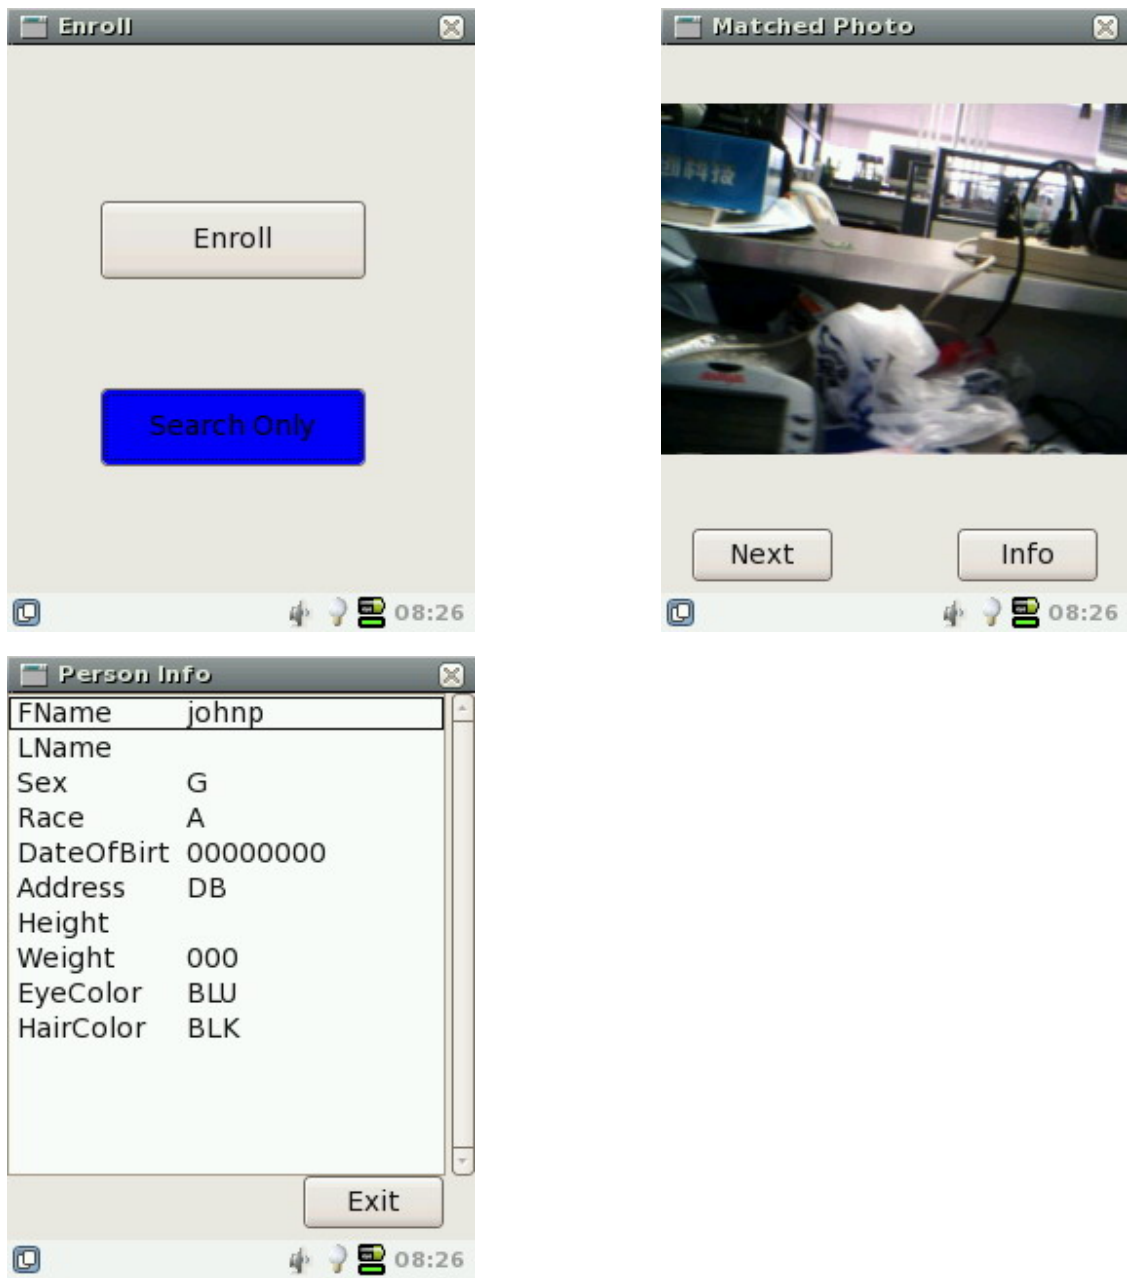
Enroll

Enroll

Search Only

08:26

Matched Photo

Next

Info

08:26

Person Info

| | |
|---|---|
| FName | johnp |
| LName | |
| Sex | G |
| Race | A |
| DateOfBirt | 00000000 |
| Address | DB |
| Height | |
| Weight | 000 |
| EyeColor | BLU |
| HairColor | BLK |

Exit

08:26